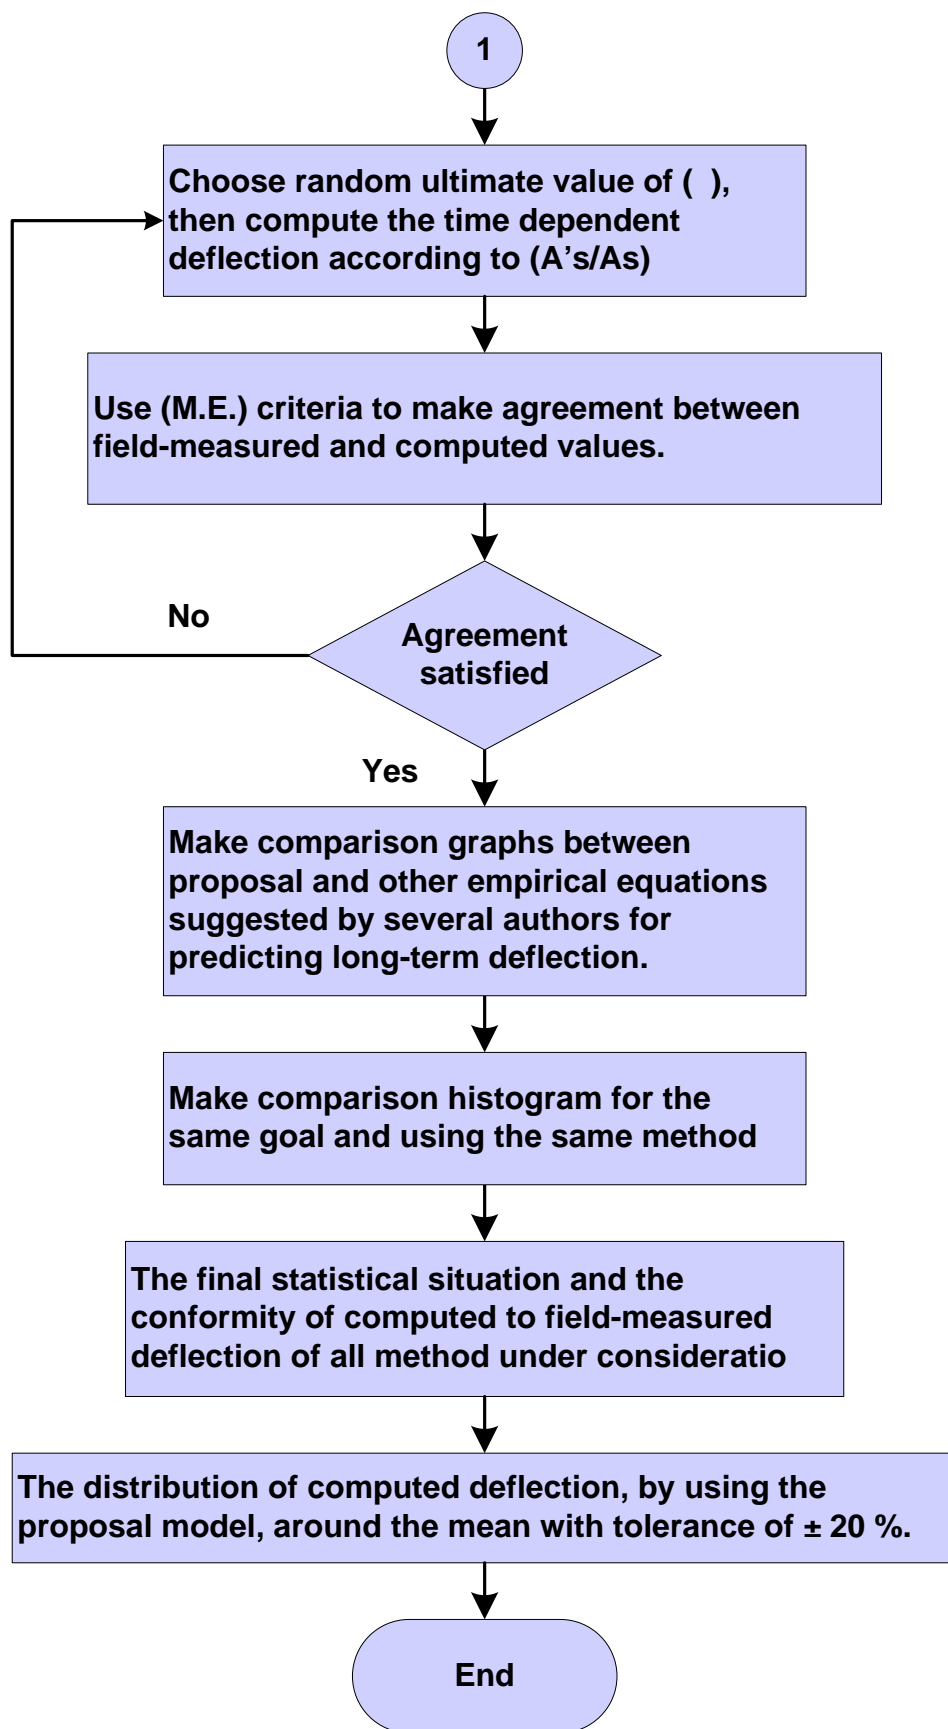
1

Choose random ultimate value of ( ), then compute the time dependent deflection according to (A’s/As)

Use (M.E.) criteria to make agreement between field-measured and computed values.

No

Agreement satisfied

Yes

Make comparison graphs between proposal and other empirical equations suggested by several authors for predicting long-term deflection.

Make comparison histogram for the same goal and using the same method

The final statistical situation and the conformity of computed to field-measured deflection of all method under consideratio

The distribution of computed deflection, by using the proposal model, around the mean with tolerance of ± 20 %.

End